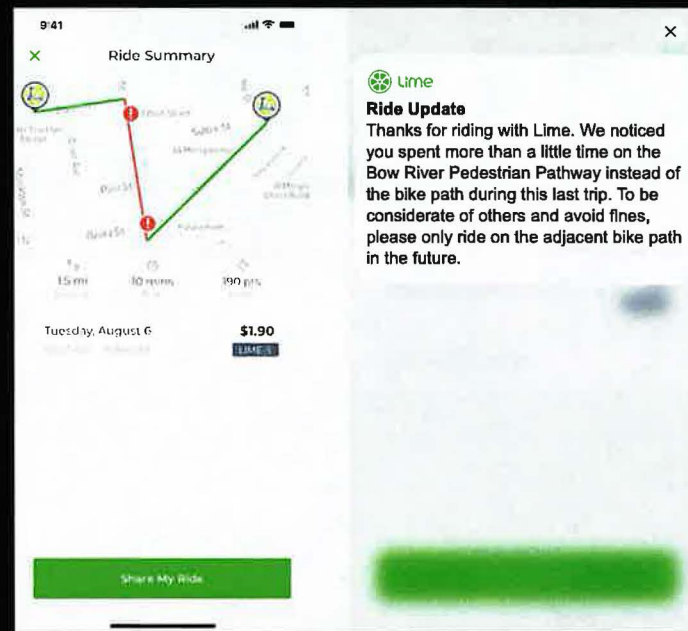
9:41

× Ride Summary

1.5 mi 10 mins 190 pts

Tuesday, August 6 $1.90

LIME-S

Share My Ride

×

Lime

Ride Update

Thanks for riding with Lime. We noticed you spent more than a little time on the Bow River Pedestrian Pathway instead of the bike path during this last trip. To be considerate of others and avoid fines, please only ride on the adjacent bike path in the future.